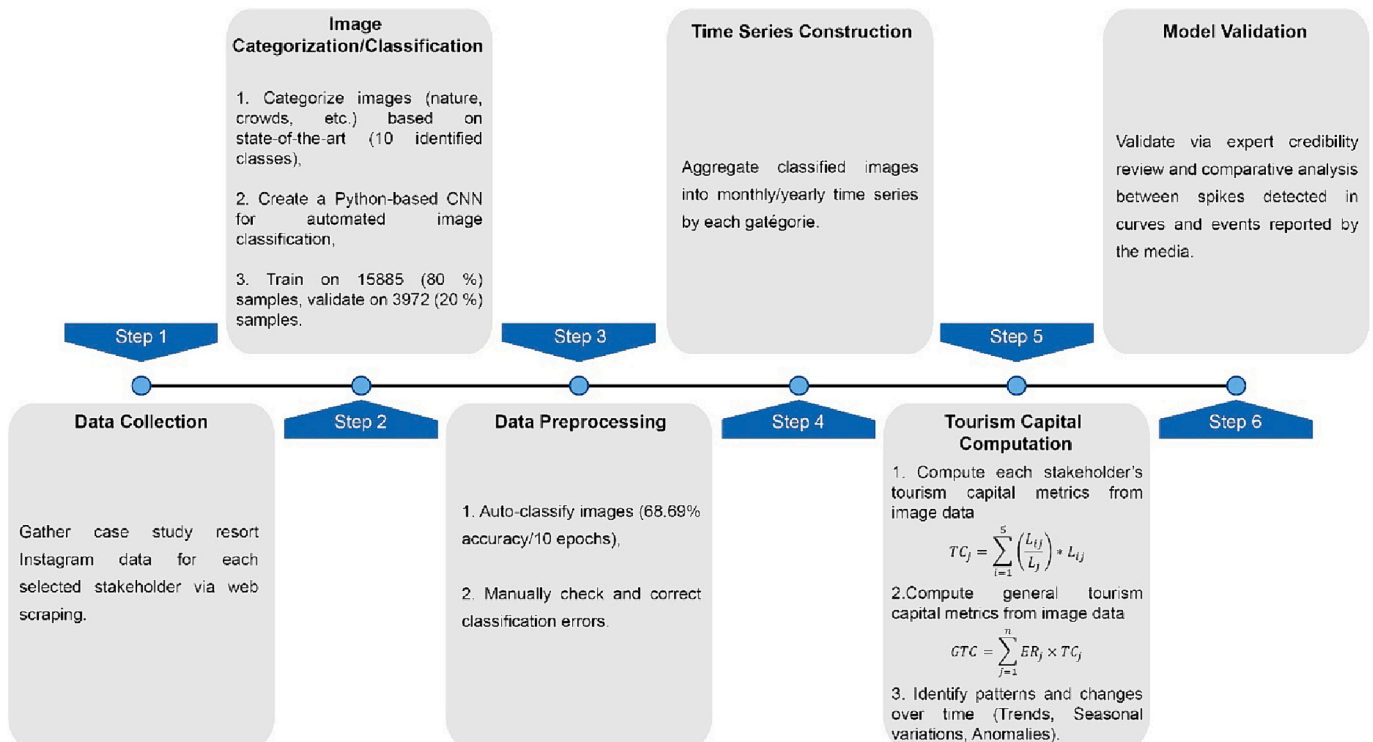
Step 1

Data Collection

Gather case study resort Instagram data for each selected stakeholder via web scraping.

Image Categorization/Classification

1. Categorize images (nature, crowds, etc.) based on state-of-the-art (10 identified classes),

2. Create a Python-based CNN for automated image classification,

3. Train on 15885 (80 %) samples, validate on 3972 (20 %) samples.

Step 2

Step 3

Data Preprocessing

1. Auto-classify images (68.69% accuracy/10 epochs),

2. Manually check and correct classification errors.

Time Series Construction

Aggregate classified images into monthly/yearly time series by each gatégorie.

Step 4

Step 5

Tourism Capital Computation

1. Compute each stakeholder's tourism capital metrics from image data

$TC_j = \sum_{i=1}^{S} \left(\frac{L_{ij}}{L_j}\right) * L_{ij}$

2.Compute general tourism capital metrics from image data

$GTC = \sum_{j=1}^{n} ER_j \times TC_j$

3. Identify patterns and changes over time (Trends, Seasonal variations, Anomalies).

Model Validation

Validate via expert credibility review and comparative analysis between spikes detected in curves and events reported by the media.

Step 6